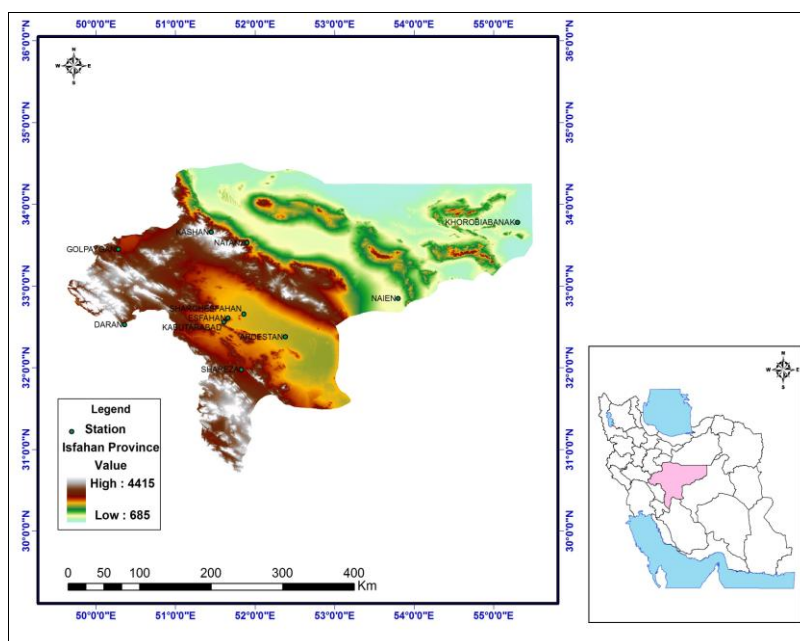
50°0'0"E 51°0'0"E 52°0'0"E 53°0'0"E 54°0'0"E 55°0'0"E

36°0'0"N 35°0'0"N 34°0'0"N 33°0'0"N 32°0'0"N 31°0'0"N 30°0'0"N

36°0'0"N 35°0'0"N 34°0'0"N 33°0'0"N 32°0'0"N 31°0'0"N 30°0'0"N

N
W E
S

KASHAN
NATANZ
KHOROBIABANAK
GOLPAYEGAN
NAIEN
SHARGHESFAHAN
ESFAHAN
KABUTARABAD
DARAN
ARDESTAN
SHAREZA

Legend
Station
Isfahan Province
Value
High : 4415
Low : 685

0 50 100 200 300 400 Km

50°0'0"E 51°0'0"E 52°0'0"E 53°0'0"E 54°0'0"E 55°0'0"E

N
W E
S